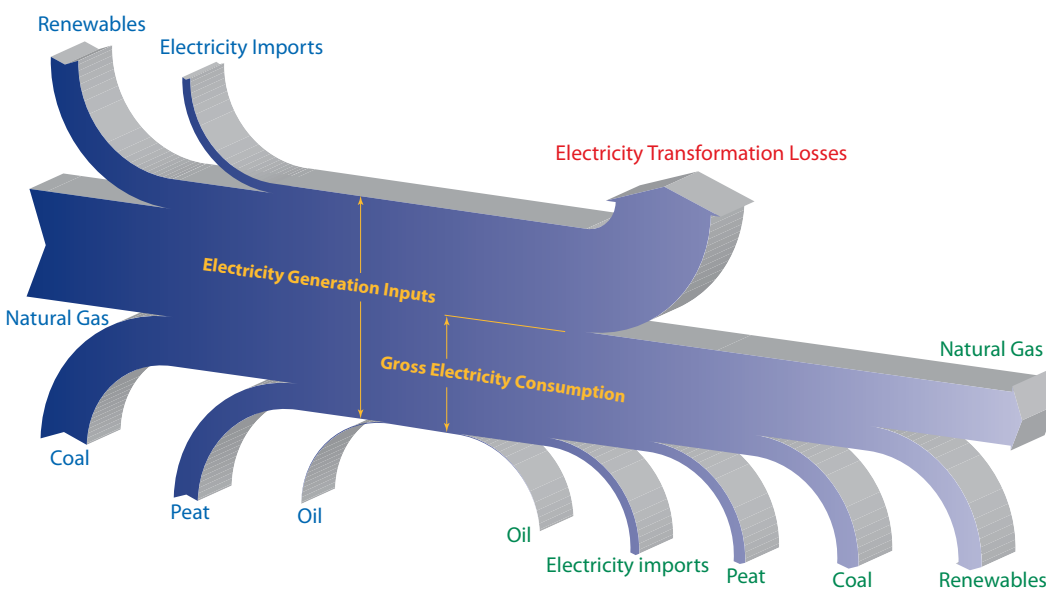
Renewables
Electricity Imports
Electricity Transformation Losses
Electricity Generation Inputs
Natural Gas
Gross Electricity Consumption
Natural Gas
Coal
Peat
Oil
Oil
Electricity imports
Peat
Coal
Renewables